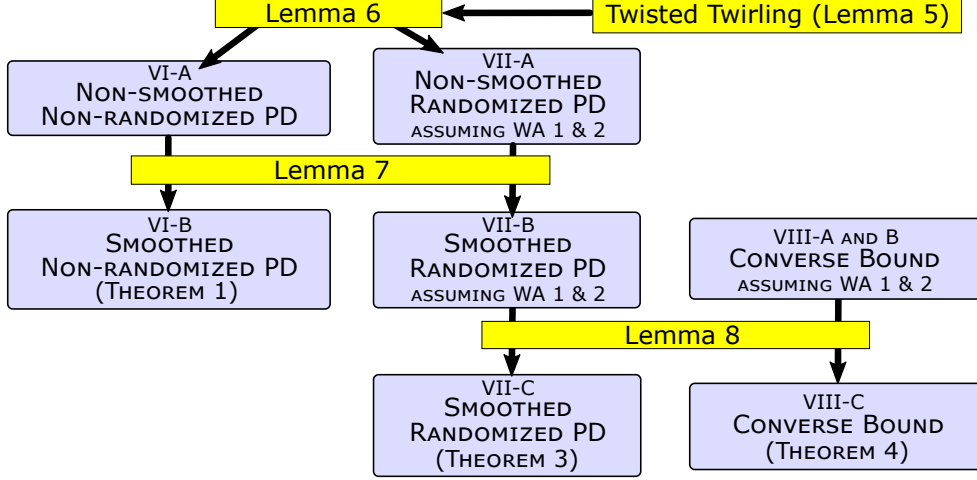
Lemma 6

Twisted Twirling (Lemma 5)

VI-A
Non-smoothed
Non-randomized PD

VII-A
Non-smoothed
Randomized PD
assuming WA 1 & 2

Lemma 7

VI-B
Smoothed
Non-randomized PD
(Theorem 1)

VII-B
Smoothed
Randomized PD
assuming WA 1 & 2

VIII-A and B
Converse Bound
assuming WA 1 & 2

Lemma 8

VII-C
Smoothed
Randomized PD
(Theorem 3)

VIII-C
Converse Bound
(Theorem 4)